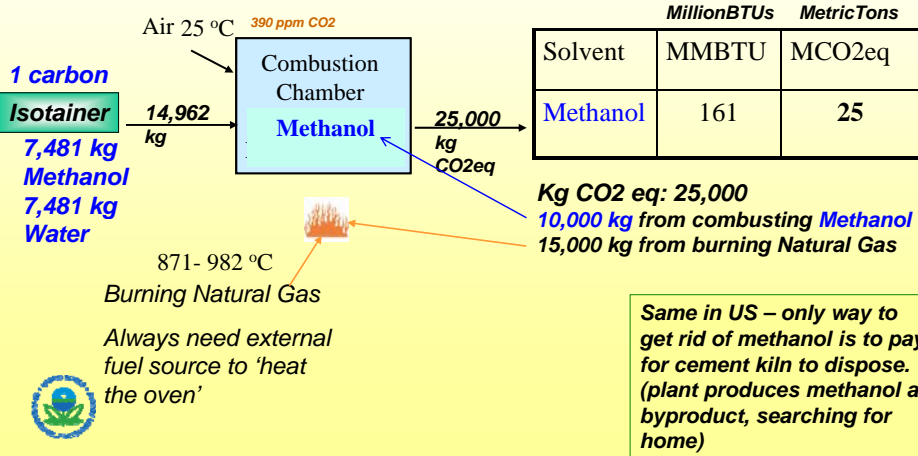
Air 25 $^o$C

390 ppm CO2

1 carbon

Isotainer

7,481 kg Methanol 7,481 kg Water

14,962 kg

Combustion Chamber

Methanol

25,000 kg CO2eq

| | MillionBTUs | MetricTons |
|---|---|---|
| Solvent | MMBTU | MCO2eq |
| Methanol | 161 | 25 |

Kg CO2 eq: 25,000
10,000 kg from combusting Methanol
15,000 kg from burning Natural Gas

871- 982 $^o$C
Burning Natural Gas

Always need external fuel source to 'heat the oven'

Same in US – only way to get rid of methanol is to pay for cement kiln to dispose. (plant produces methanol a byproduct, searching for home)